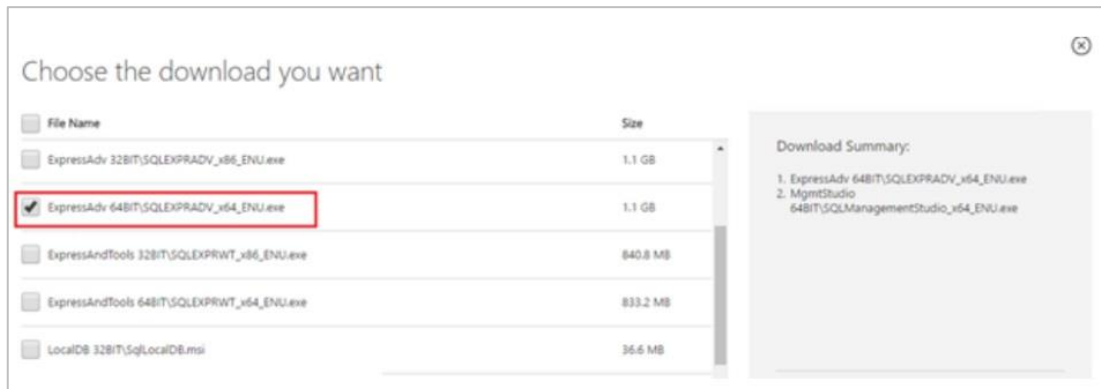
Choose the download you want

| File Name | Size |
|---|---|
| ExpressAdv 32BIT\SQLEXPRADV_x86_ENU.exe | 1.1 GB |
| ExpressAdv 64BIT\SQLEXPRADV_x64_ENU.exe | 1.1 GB |
| ExpressAndTools 32BIT\SQLEXPRWT_x86_ENU.exe | 840.8 MB |
| ExpressAndTools 64BIT\SQLEXPRWT_x64_ENU.exe | 833.2 MB |
| LocalDB 32BIT\SqlLocalDB.msi | 36.6 MB |

Download Summary:

1. ExpressAdv 64BIT\SQLEXPRADV_x64_ENU.exe
2. MgmtStudio 64BIT\SQLManagementStudio_x64_ENU.exe